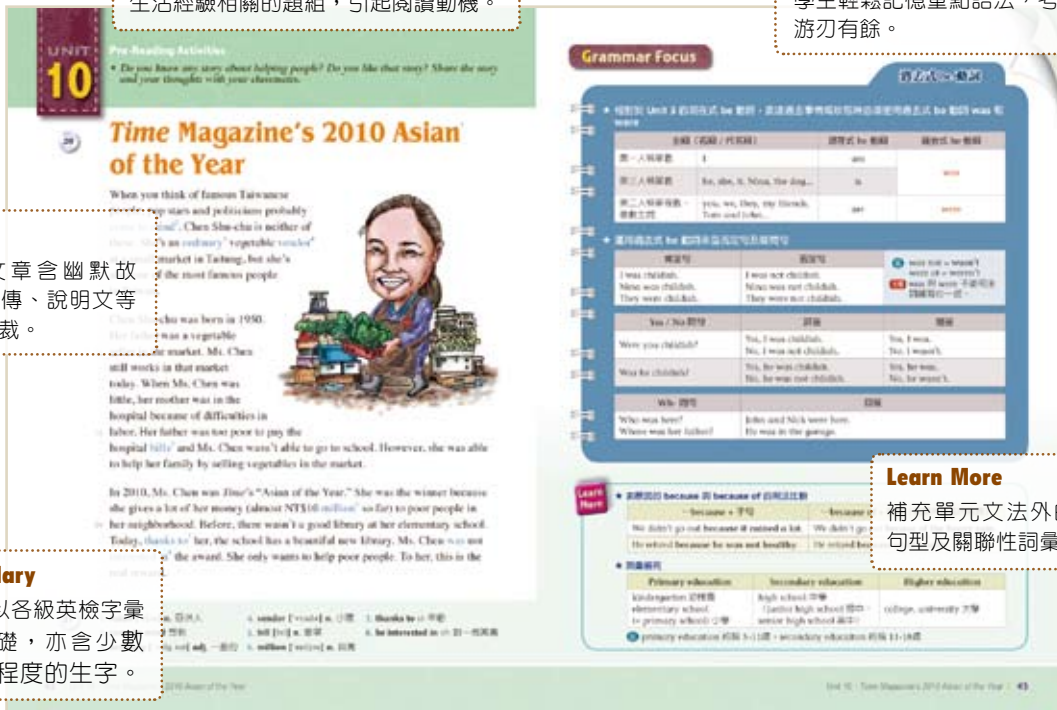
生活經驗相關的題組，引起閱讀動機。

學生輕鬆記憶重點語法，考
游刃有餘。

UNIT
10

Pre-Reading Activities
• Do you know any story about helping people? Do you like that story? Share the story and your thoughts with your classmates.

Time Magazine's 2010 Asian of the Year

When you think of famous Taiwanese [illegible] stars and politicians probably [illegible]. Chen Shu-chu is neither of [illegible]. She's an ordinary vegetable vendor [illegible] market in Taitung, but she's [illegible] of the most famous people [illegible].

Chen Shu-chu was born in 1950. Her father was a vegetable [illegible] market. Ms. Chen still works in that market today. When Ms. Chen was little, her mother was in the hospital because of difficulties in labor. Her father was too poor to pay the hospital bills and Ms. Chen wasn't able to go to school. However, she was able to help her family by selling vegetables in the market.

In 2010, Ms. Chen was Time's "Asian of the Year." She was the winner because she gives a lot of her money (almost NT$10 million so far) to poor people in her neighborhood. Before, there wasn't a good library at her elementary school. Today, thanks to her, the school has a beautiful new library. Ms. Chen was not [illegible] the award. She only wants to help poor people. To her, this is the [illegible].

文章含幽默故
傳、說明文等
裁。

lary
以各級英檢字彙
礎，亦含少數
程度的生字。

Grammar Focus

過去式be動詞

Learn More
補充單元文法外的
句型及關聯性詞彙

Learn More
• because 與 because of 的用法比較
- because + 子句
We didn't go out because it rained a lot.
He retired because he was not healthy.
• 關鍵用詞
Primary education | Secondary education | Higher education
kindergarten 幼稚園 | high school 中學 | college, university 大學
elementary school | junior high school 國中 |
primary school 小學 | senior high school 高中
primary education 約為 5-11歲、secondary education 約為 11-18歲

Unit 10 Time Magazine's 2010 Asian of the Year 45